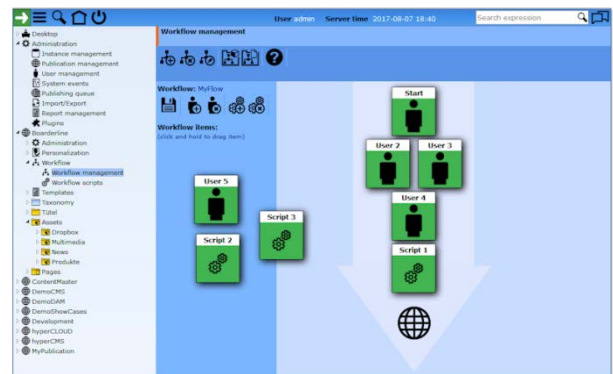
User admin Server time 2017-08-07 18:40
Search expression

Desktop
Administration
Instance management
Publication management
User management
System events
Publishing queue
Import/Export
Report management
Plugins
Boarderline
Administration
Personalization
Workflow
Workflow management
Workflow scripts
Templates
Taxonomy
Tütel
Assets
Dropbox
Multimedia
News
Produkte
Pages
ContentMaster
DemoCMS
DemoDAM
DemoShowCases
Development
hyperCLOUD
hyperCMS
MyPublication

Workflow management

Workflow: MyFlow

Workflow items:
(click and hold to drag item)

User 5
Script 2
Script 3
Start
User 2
User 3
User 4
Script 1